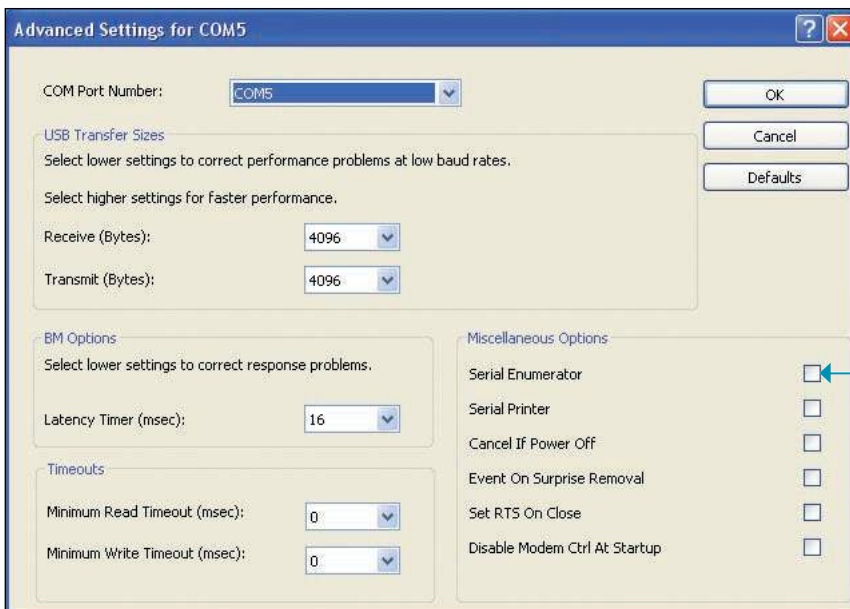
Advanced Settings for COM5

?

COM Port Number: COM5

OK

Cancel

Defaults

USB Transfer Sizes

Select lower settings to correct performance problems at low baud rates.

Select higher settings for faster performance.

Receive (Bytes): 4096

Transmit (Bytes): 4096

BM Options

Select lower settings to correct response problems.

Latency Timer (msec): 16

Timeouts

Minimum Read Timeout (msec): 0

Minimum Write Timeout (msec): 0

Miscellaneous Options

Serial Enumerator

Serial Printer

Cancel If Power Off

Event On Surprise Removal

Set RTS On Close

Disable Modem Ctrl At Startup